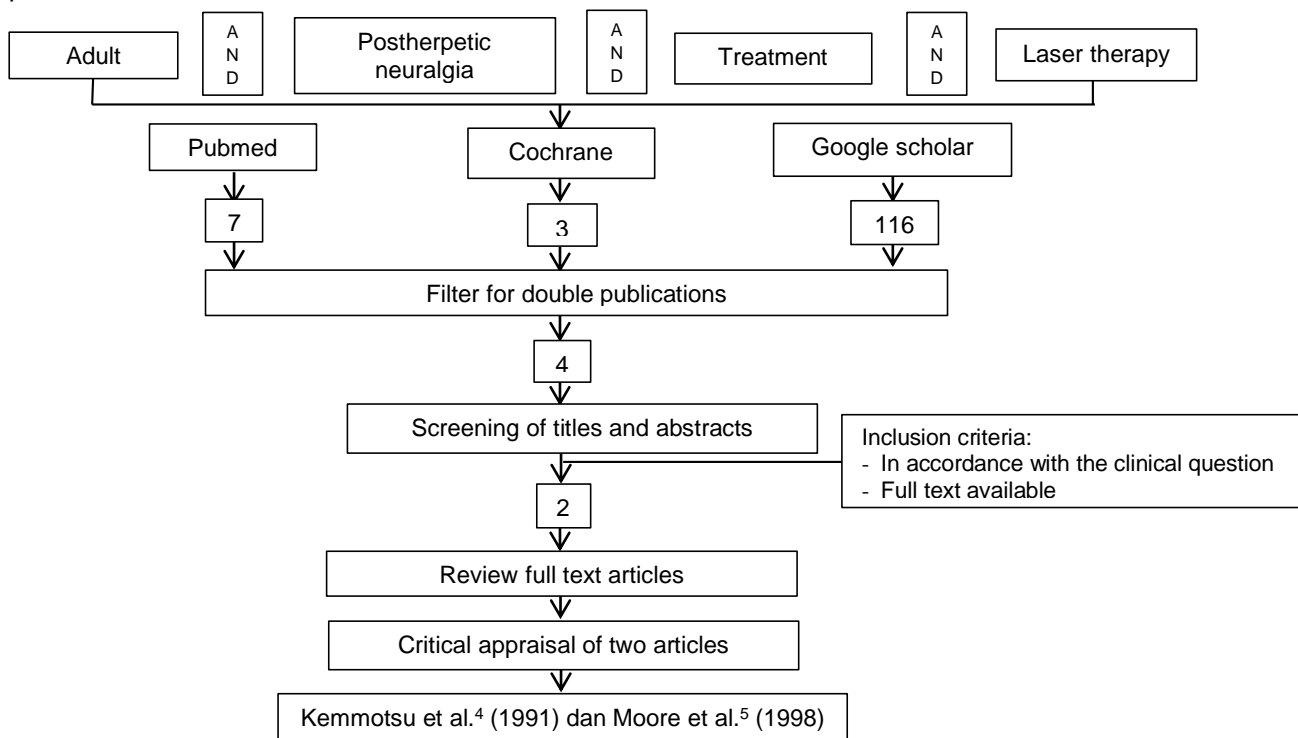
Adult

A
N
D

Postherpetic neuralgia

A
N
D

Treatment

A
N
D

Laser therapy

Pubmed

Cochrane

Google scholar

7

3

116

Filter for double publications

4

Screening of titles and abstracts

Inclusion criteria:
- In accordance with the clinical question
- Full text available

2

Review full text articles

Critical appraisal of two articles

Kemmotsu et al.$^4$ (1991) dan Moore et al.$^5$ (1998)